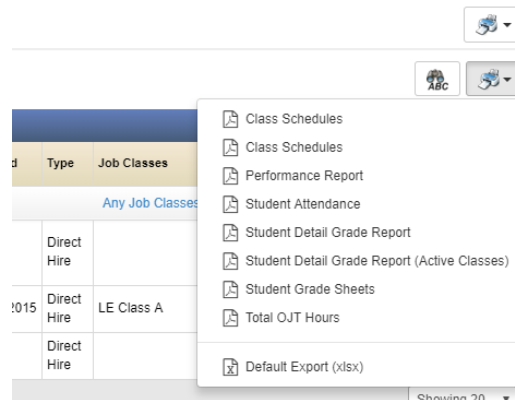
ABC

| d | Type | Job Classes |
|---|---|---|
| | | Any Job Classes |
| | Direct Hire | |
| 2015 | Direct Hire | LE Class A |
| | Direct Hire | |

Class Schedules
Class Schedules
Performance Report
Student Attendance
Student Detail Grade Report
Student Detail Grade Report (Active Classes)
Student Grade Sheets
Total OJT Hours

Default Export (xlsx)

Showing 20